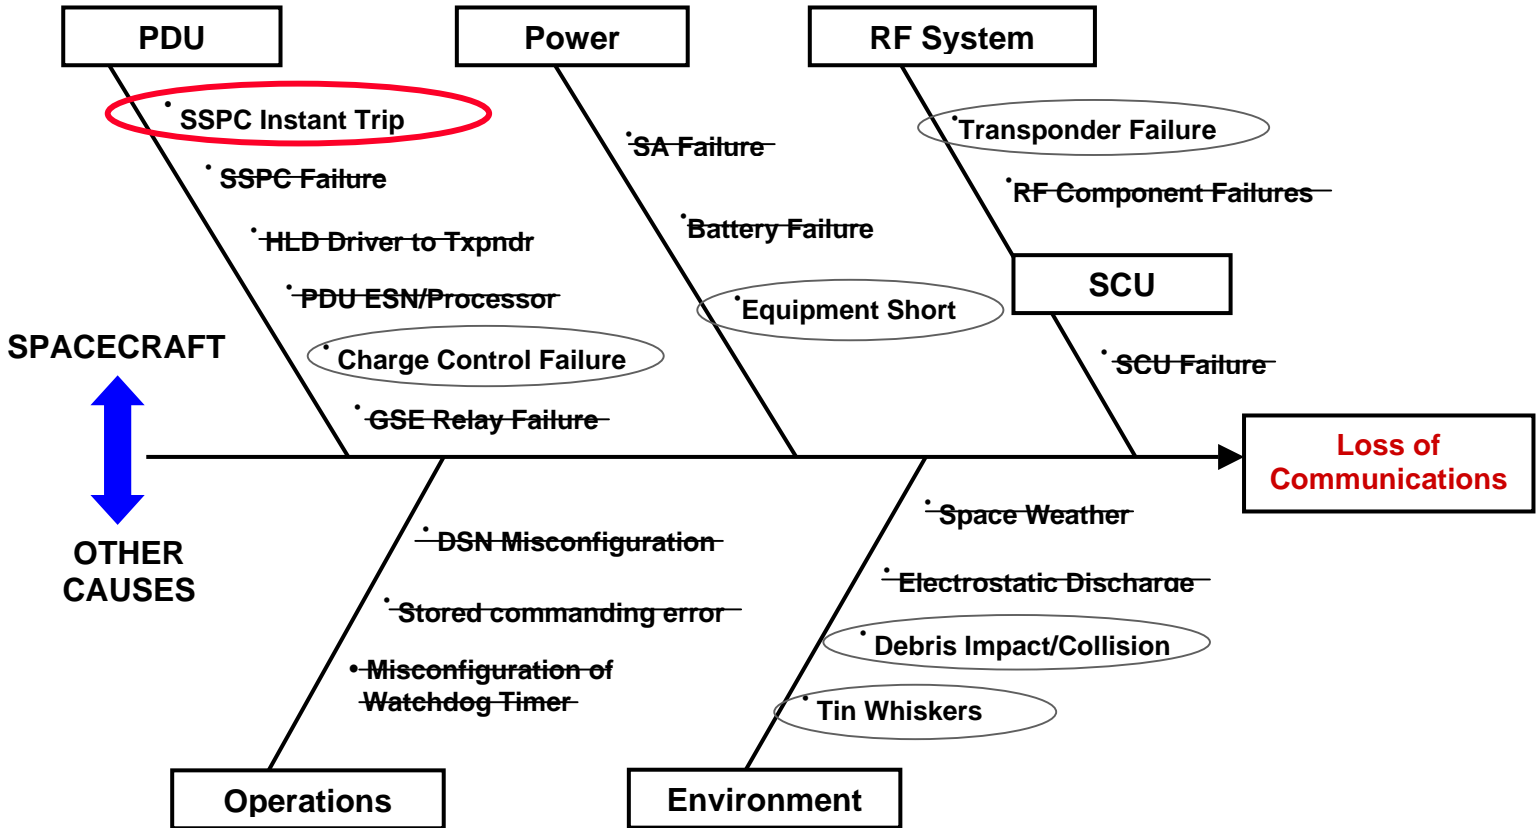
PDU

• SSPC Instant Trip
• SSPC Failure
• HLD Driver to Txpndr
• PDU ESN/Processor
• Charge Control Failure
• GSE Relay Failure

Power

• SA Failure
• Battery Failure
• Equipment Short

RF System

• Transponder Failure
• RF Component Failures

SCU

• SCU Failure

SPACECRAFT

OTHER CAUSES

Loss of Communications

• DSN Misconfiguration
• Stored commanding error
• Misconfiguration of Watchdog Timer

Operations

• Space Weather
• Electrostatic Discharge
• Debris Impact/Collision
• Tin Whiskers

Environment